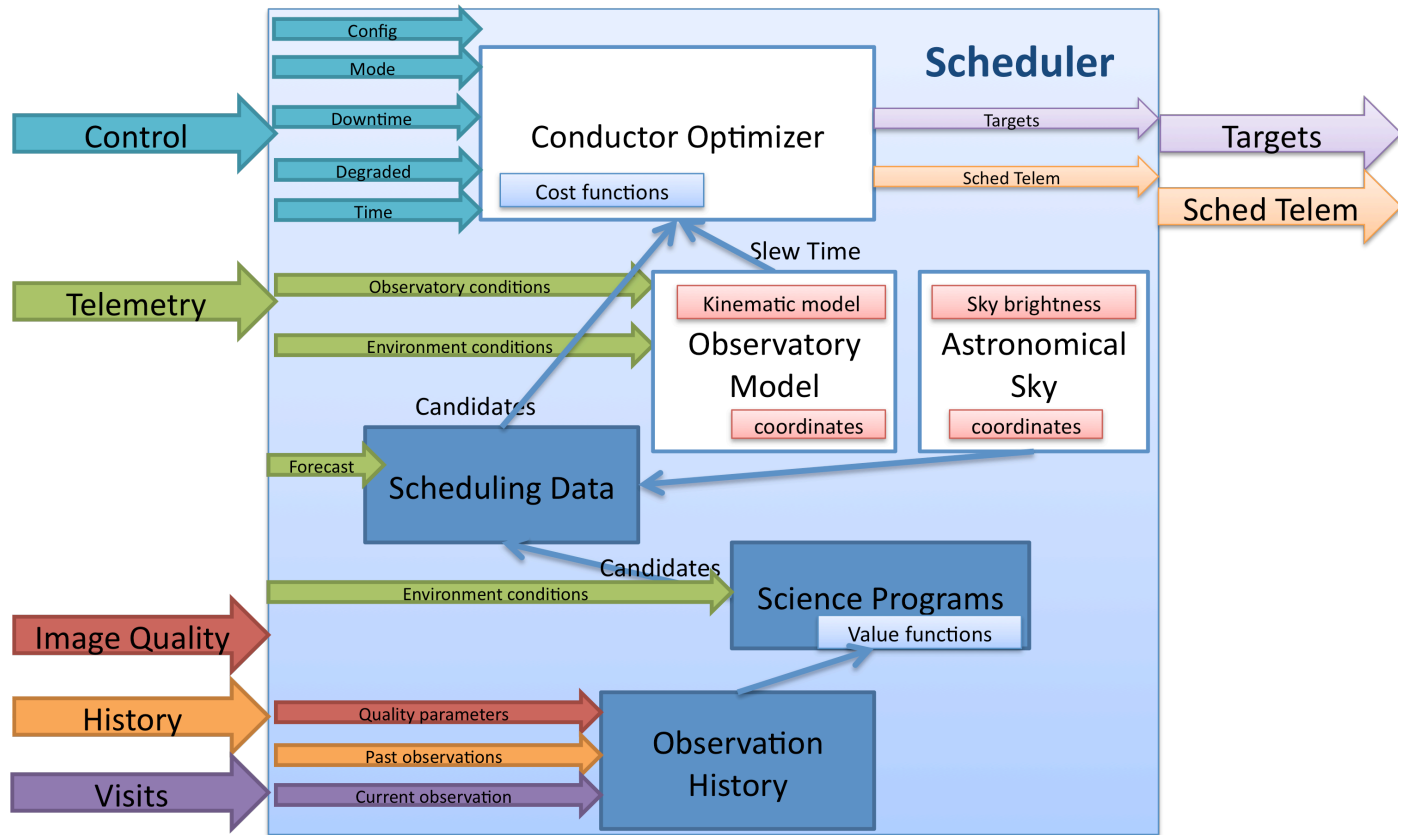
Scheduler

Control

Config

Mode

Downtime

Degraded

Time

Conductor Optimizer

Cost functions

Targets

Sched Telem

Targets

Sched Telem

Slew Time

Telemetry

Observatory conditions

Environment conditions

Kinematic model

Observatory Model

coordinates

Sky brightness

Astronomical Sky

coordinates

Candidates

Forecast

Scheduling Data

Candidates

Environment conditions

Science Programs

Value functions

Image Quality

History

Visits

Quality parameters

Past observations

Current observation

Observation History